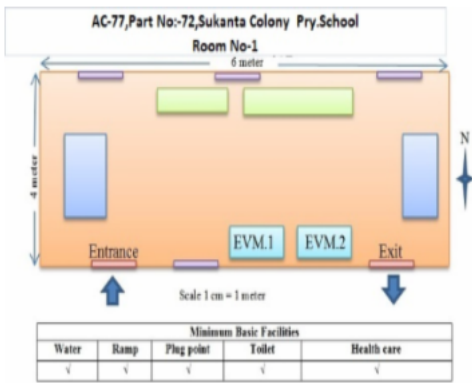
AC-77,Part No:-72,Sukanta Colony Pry.School
Room No-1

6 meter

4 meter

N

EVM.1

EVM.2

Entrance

Exit

Scale 1 cm = 1 meter

| Minimum Basic Facilities | | | | |
|---|---|---|---|---|
| Water | Ramp | Plug point | Toilet | Health care |
| √ | √ | √ | √ | √ |